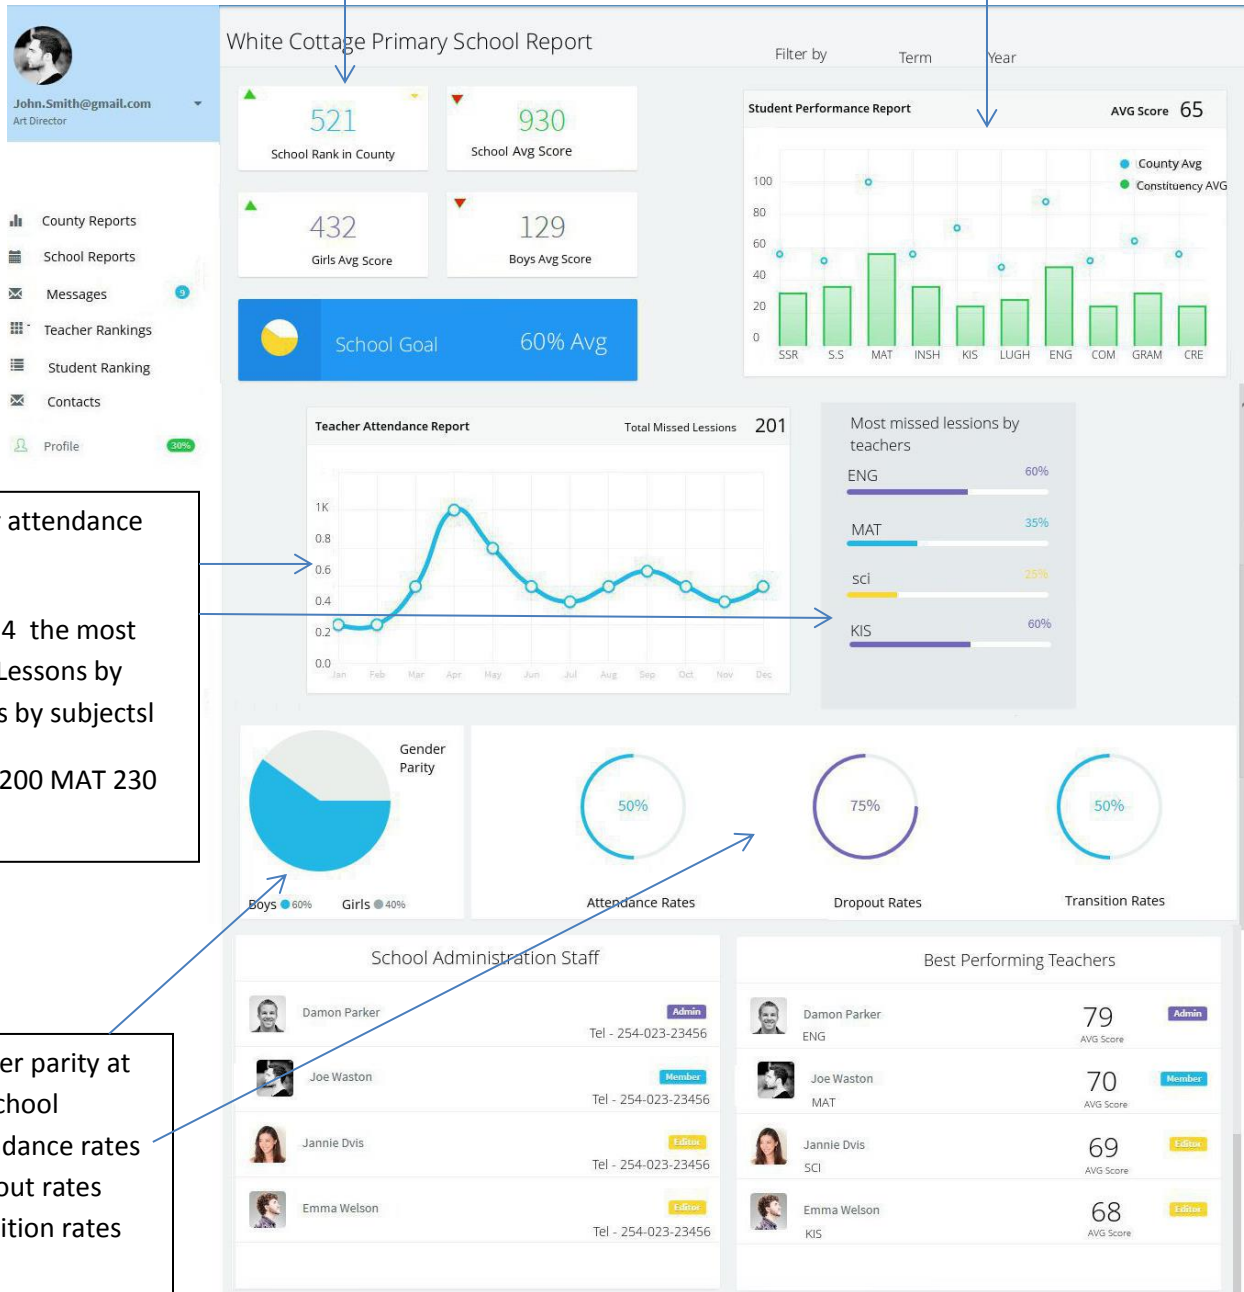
John.Smith@gmail.com
Art Director

County Reports
School Reports
Messages 9
Teacher Rankings
Student Ranking
Contacts
Profile 30%

White Cottage Primary School Report

Filter by Term Year

521
School Rank in County

930
School Avg Score

432
Girls Avg Score

129
Boys Avg Score

School Goal 60% Avg

Student Performance Report AVG Score 65

County Avg
Constituency AVG

100
80
60
40
20
0

SSR S.S MAT INSH KIS LUGH ENG COM GRAM CRE

attendance

4 the most
Lessons by
s by subjectsl

200 MAT 230

Teacher Attendance Report Total Missed Lessions 201

1K
0.8
0.6
0.4
0.2
0.0

Jan Feb Mar Apr May Jun Jul Aug Sep Oct Nov Dec

Most missed lessions by teachers

ENG 60%
MAT 35%
sci 25%
KIS 60%

Gender Parity

Boys 60% Girls 40%

50%
Attendance Rates

75%
Dropout Rates

50%
Transition Rates

er parity at
chool
dance rates
out rates
ition rates

School Administration Staff

Damon Parker Admin Tel - 254-023-23456
Joe Waston Member Tel - 254-023-23456
Jannie Dvis Editor Tel - 254-023-23456
Emma Welson Editor Tel - 254-023-23456

Best Performing Teachers

Damon Parker ENG 79 AVG Score Admin
Joe Waston MAT 70 AVG Score Member
Jannie Dvis SCI 69 AVG Score Editor
Emma Welson KIS 68 AVG Score Editor